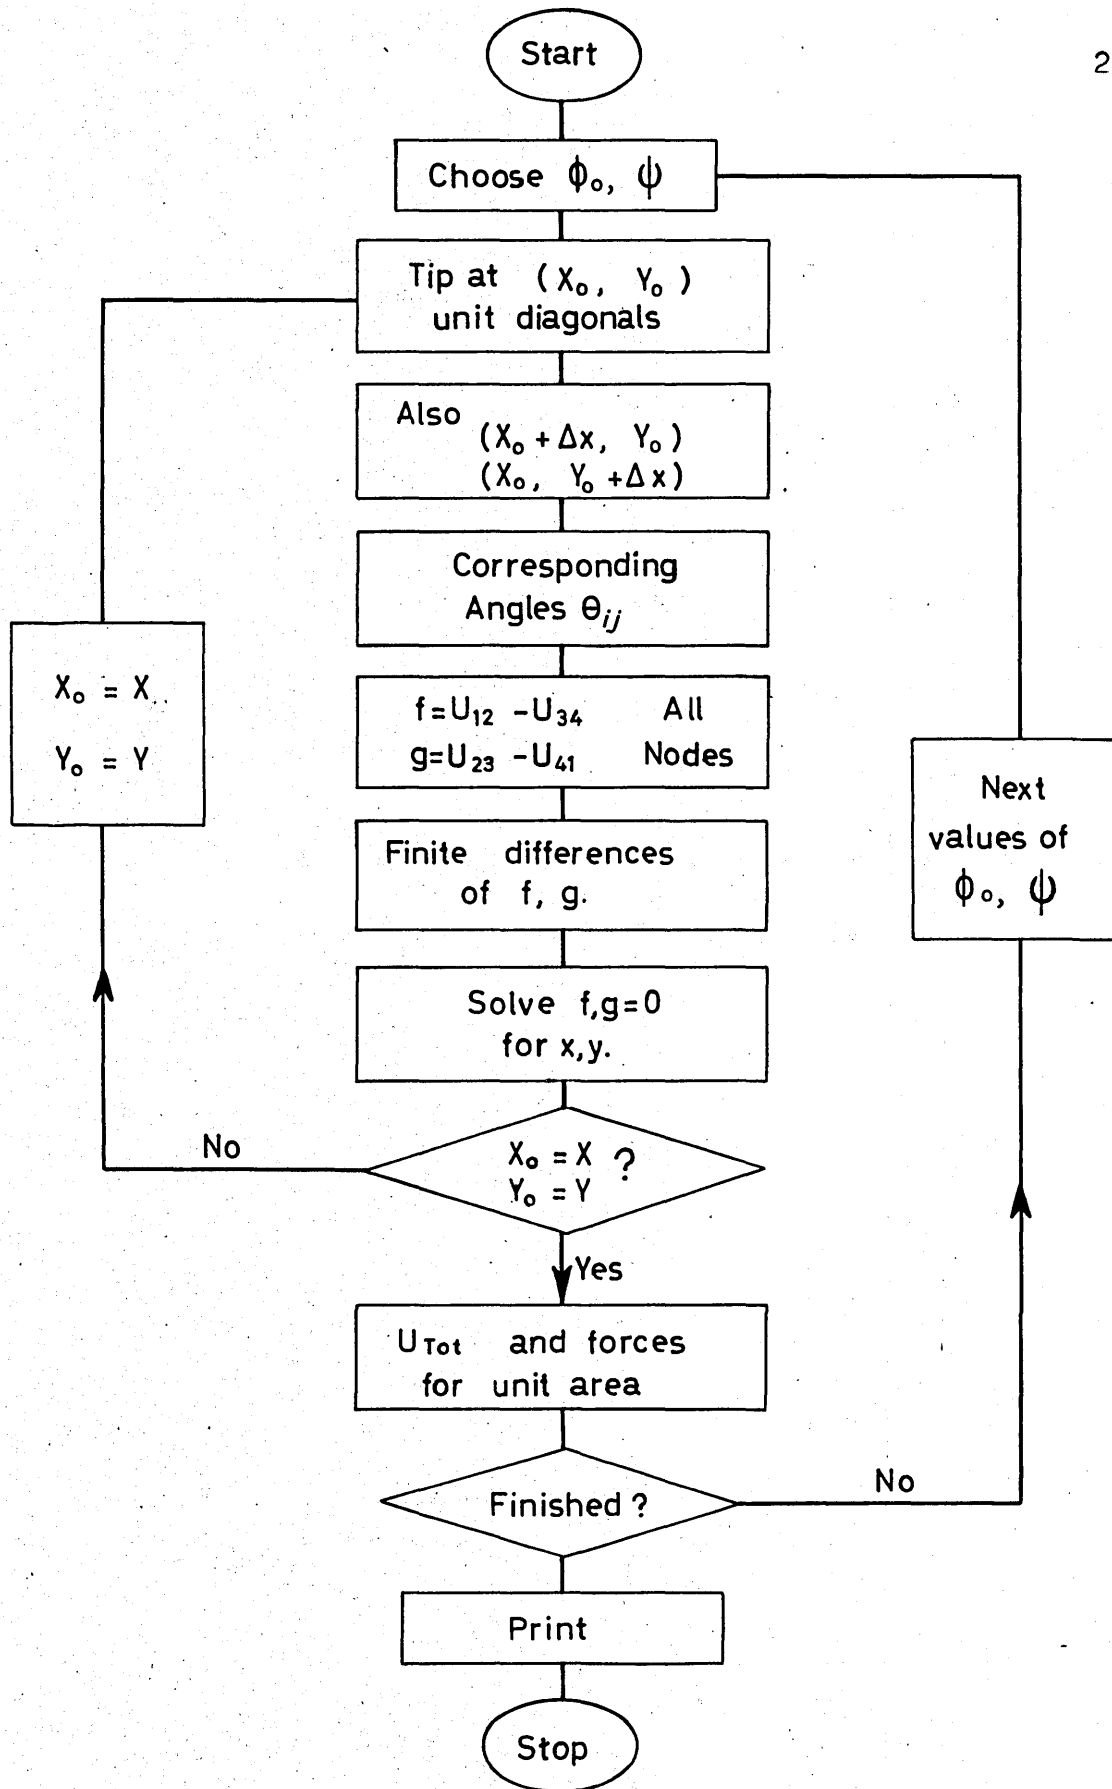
2

Start

Choose $\phi_o$, $\psi$

Tip at $(X_o, Y_o)$ unit diagonals

Also $(X_o + \Delta x, Y_o)$ $(X_o, Y_o + \Delta x)$

Corresponding Angles $\theta_{ij}$

$f = U_{12} - U_{34}$ $g = U_{23} - U_{41}$ All Nodes

Finite differences of f, g.

Solve f,g=0 for x,y.

$X_o = X$ $Y_o = Y$ ?

No

$X_o = X$

$Y_o = Y$

Yes

$U_{Tot}$ and forces for unit area

Finished ?

No

Next values of $\phi_o$, $\psi$

Print

Stop